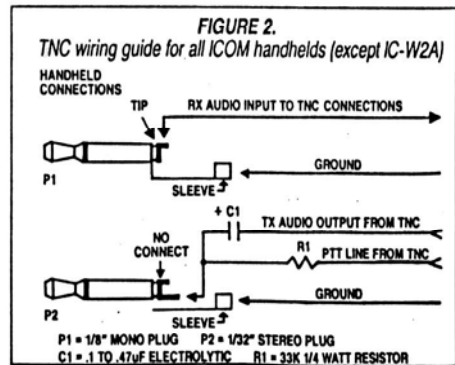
FIGURE 2.
TNC wiring guide for all ICOM handhelds (except IC-W2A)

HANDHELD CONNECTIONS

TIP

RX AUDIO INPUT TO TNC CONNECTIONS

GROUND

P1

SLEEVE

NO CONNECT

+ C1

TX AUDIO OUTPUT FROM TNC

R1

PTT LINE FROM TNC

GROUND

P2

SLEEVE

P1 = 1/8" MONO PLUG P2 = 1/32" STEREO PLUG
C1 = .1 TO .47uF ELECTROLYTIC R1 = 33K 1/4 WATT RESISTOR